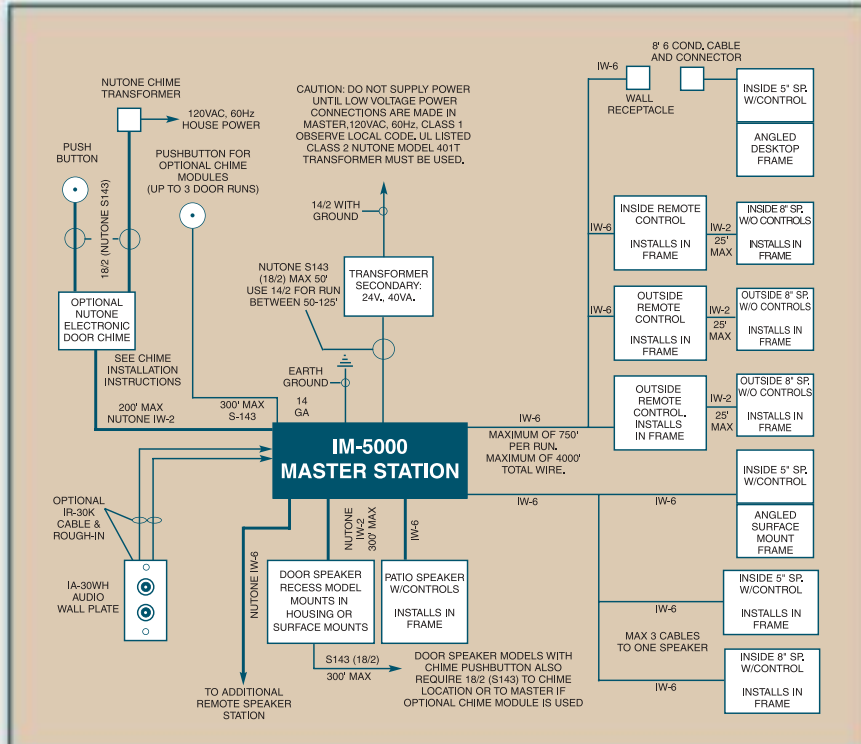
NUTONE CHIME TRANSFORMER

120VAC, 60Hz HOUSE POWER

PUSH BUTTON

18/2 (NUTONE S143)

PUSHBUTTON FOR OPTIONAL CHIME MODULES (UP TO 3 DOOR RUNS)

CAUTION: DO NOT SUPPLY POWER UNTIL LOW VOLTAGE POWER CONNECTIONS ARE MADE IN MASTER.120VAC, 60Hz, CLASS 1 OBSERVE LOCAL CODE. UL LISTED CLASS 2 NUTONE MODEL 401T TRANSFORMER MUST BE USED.

14/2 WITH GROUND

IW-6

WALL RECEPTACLE

8' 6 COND. CABLE AND CONNECTOR

INSIDE 5" SP. W/CONTROL

ANGLED DESKTOP FRAME

OPTIONAL NUTONE ELECTRONIC DOOR CHIME

NUTONE S143 (18/2) MAX 50' USE 14/2 FOR RUN BETWEEN 50-125'

TRANSFORMER SECONDARY: 24V., 40VA.

IW-6

INSIDE REMOTE CONTROL

INSTALLS IN FRAME

IW-2 25' MAX

INSIDE 8" SP. W/O CONTROLS

INSTALLS IN FRAME

IW-6

OUTSIDE REMOTE CONTROL

INSTALLS IN FRAME

IW-2 25' MAX

OUTSIDE 8" SP. W/O CONTROLS

INSTALLS IN FRAME

SEE CHIME INSTALLATION INSTRUCTIONS

EARTH GROUND

OUTSIDE REMOTE CONTROL. INSTALLS IN FRAME

IW-2 25' MAX

OUTSIDE 8" SP. W/O CONTROLS

INSTALLS IN FRAME

200' MAX NUTONE IW-2

300' MAX S-143

14 GA

IW-6

IM-5000 MASTER STATION

MAXIMUM OF 750' PER RUN. MAXIMUM OF 4000' TOTAL WIRE.

INSIDE 5" SP. W/CONTROL

IW-6

IW-6

ANGLED SURFACE MOUNT FRAME

OPTIONAL IR-30K CABLE & ROUGH-IN

NUTONE IW-6

NUTONE IW-2 300' MAX

IW-6

IA-30WH AUDIO WALL PLATE

DOOR SPEAKER RECESS MODEL MOUNTS IN HOUSING OR SURFACE MOUNTS

PATIO SPEAKER W/CONTROLS

INSTALLS IN FRAME

INSIDE 5" SP. W/CONTROL

IW-6

INSTALLS IN FRAME

MAX 3 CABLES TO ONE SPEAKER

S143 (18/2)

300' MAX

DOOR SPEAKER MODELS WITH CHIME PUSHBUTTON ALSO REQUIRE 18/2 (S143) TO CHIME LOCATION OR TO MASTER IF OPTIONAL CHIME MODULE IS USED

INSIDE 8" SP. W/CONTROL

IW-6

INSTALLS IN FRAME

TO ADDITIONAL REMOTE SPEAKER STATION